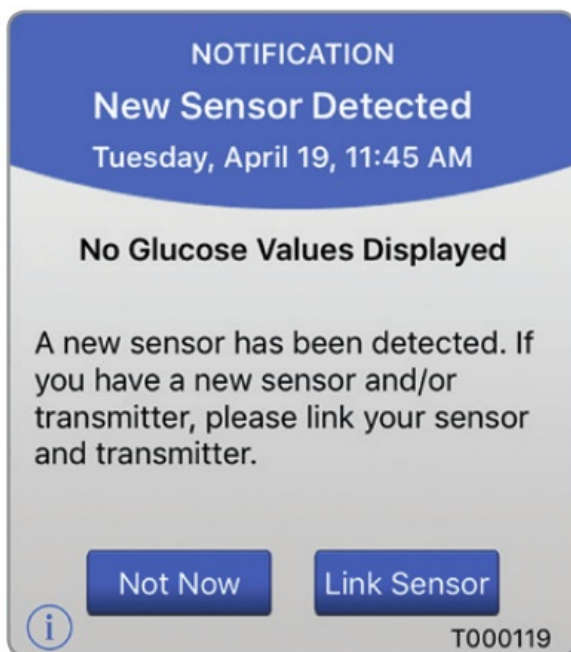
NOTIFICATION

New Sensor Detected

Tuesday, April 19, 11:45 AM

No Glucose Values Displayed

A new sensor has been detected. If you have a new sensor and/or transmitter, please link your sensor and transmitter.

Not Now

Link Sensor

i

T000119